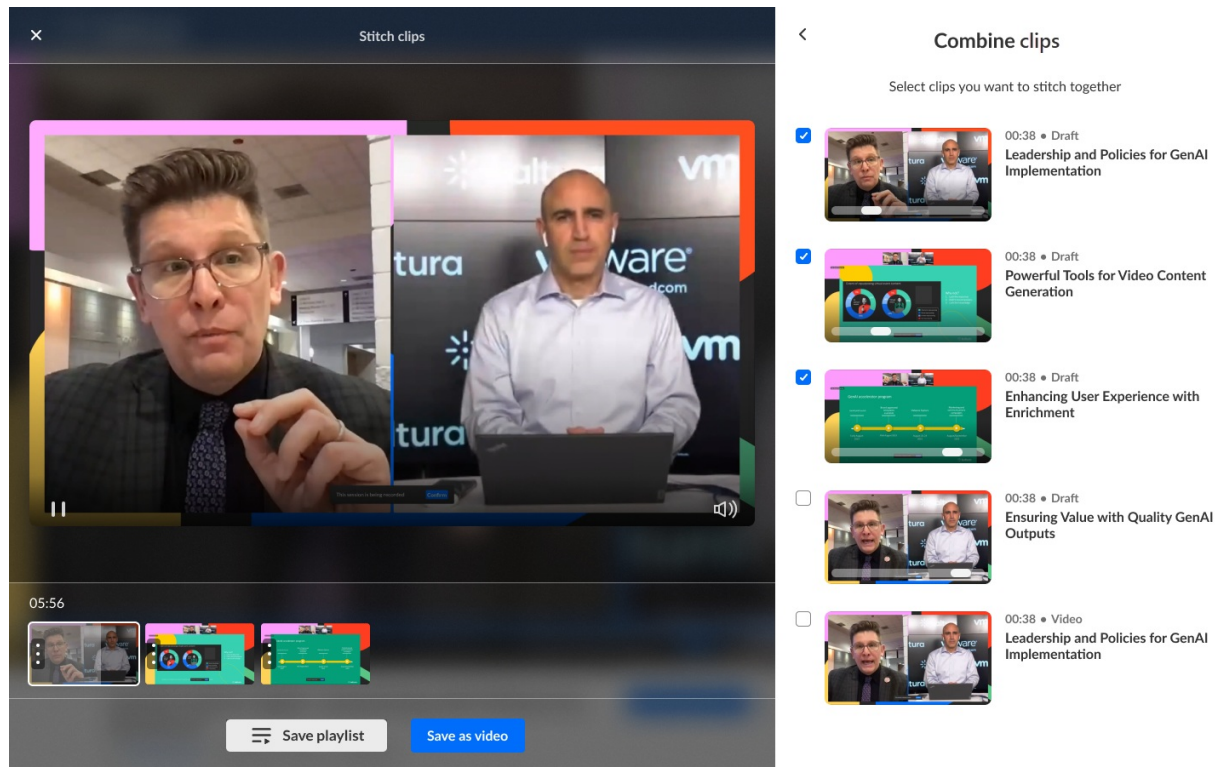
Stitch clips

tura
vmware
vm
tura

05:56

Save playlist
Save as video

Combine clips

Select clips you want to stitch together

00:38 • Draft
Leadership and Policies for GenAI Implementation

00:38 • Draft
Powerful Tools for Video Content Generation

00:38 • Draft
Enhancing User Experience with Enrichment

00:38 • Draft
Ensuring Value with Quality GenAI Outputs

00:38 • Video
Leadership and Policies for GenAI Implementation